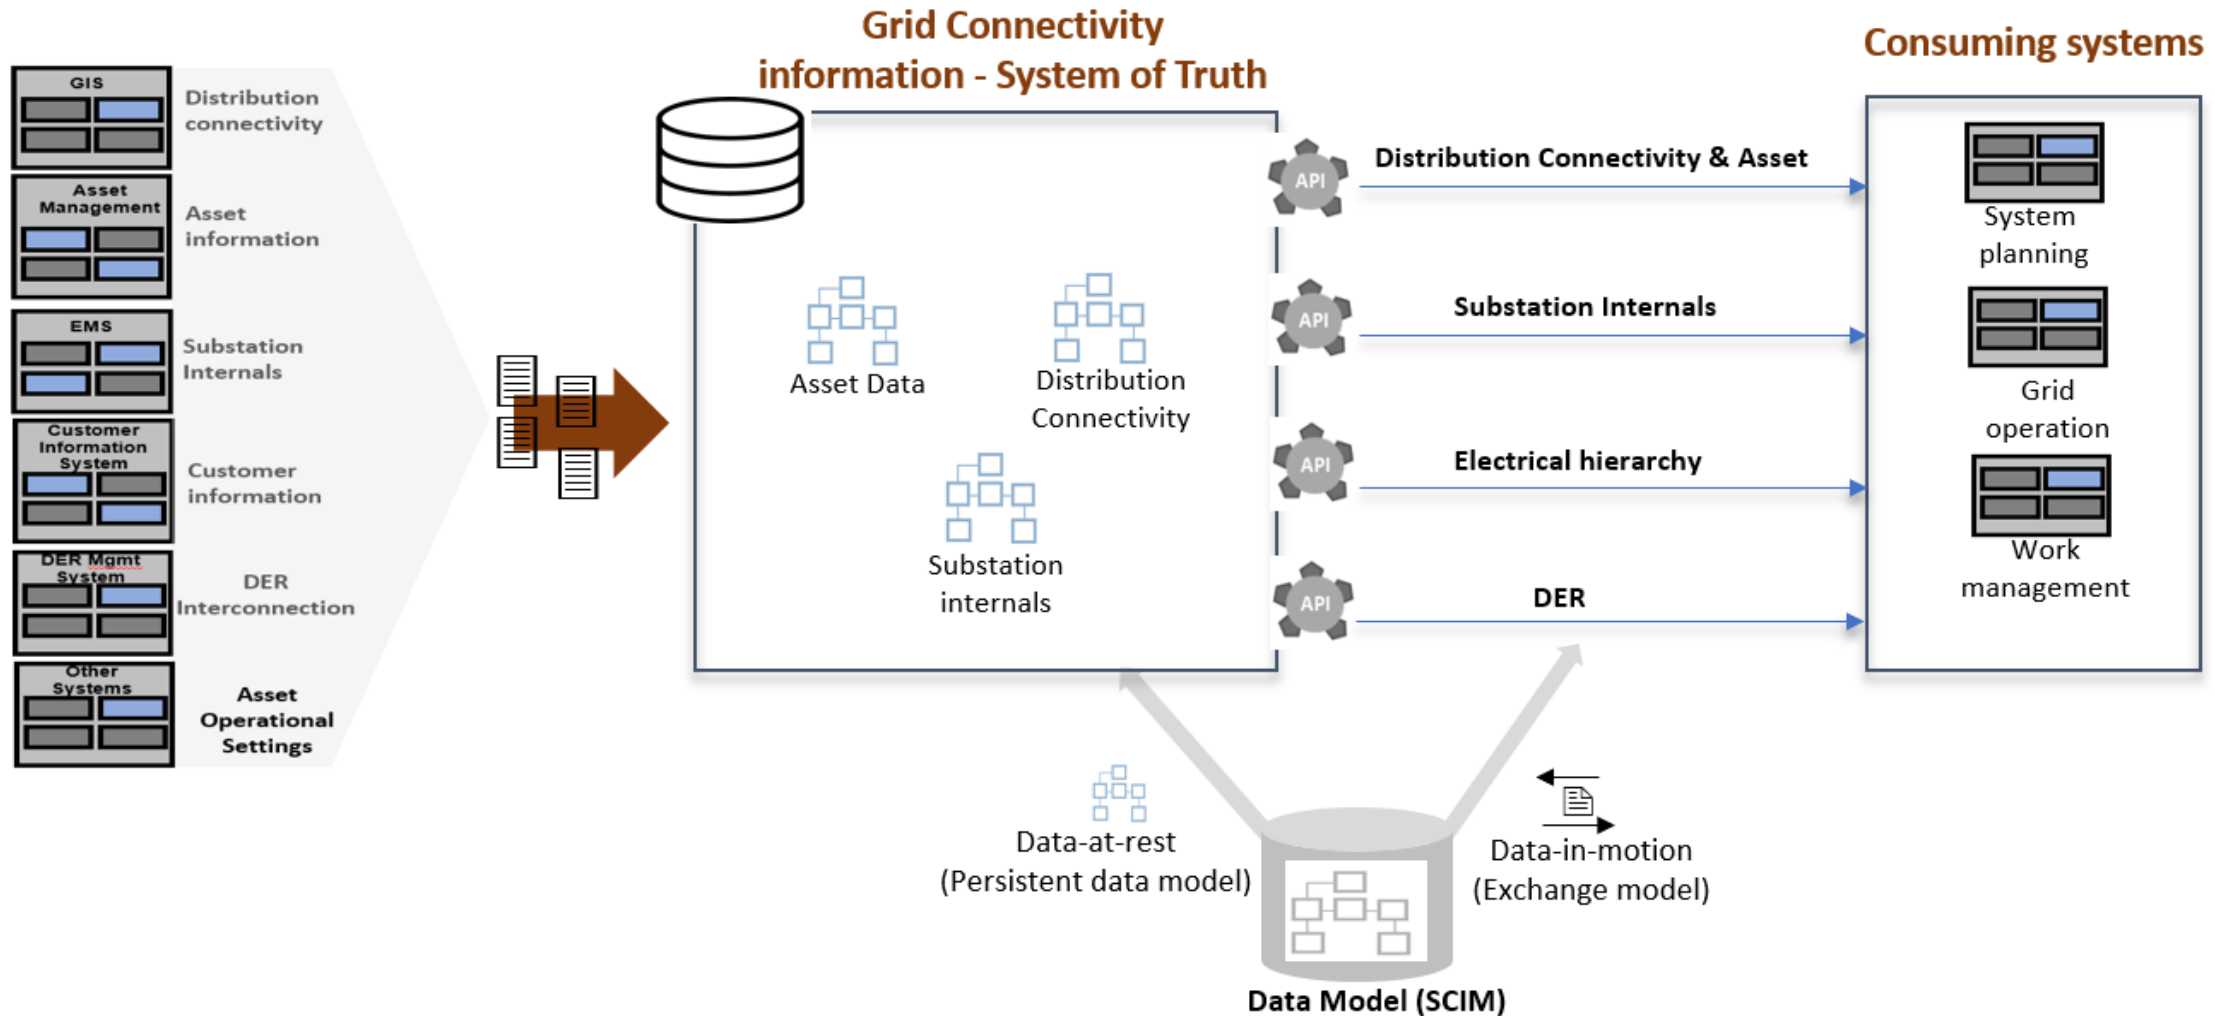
GIS

Distribution connectivity

Asset Management

Asset information

EMS

Substation Internals

Customer Information System

Customer information

DER Mgmt System

DER Interconnection

Other Systems

Asset Operational Settings

Grid Connectivity information - System of Truth

Asset Data

Distribution Connectivity

Substation internals

API

Distribution Connectivity & Asset

API

Substation Internals

API

Electrical hierarchy

API

DER

Consuming systems

System planning

Grid operation

Work management

Data-at-rest (Persistent data model)

Data-in-motion (Exchange model)

Data Model (SCIM)